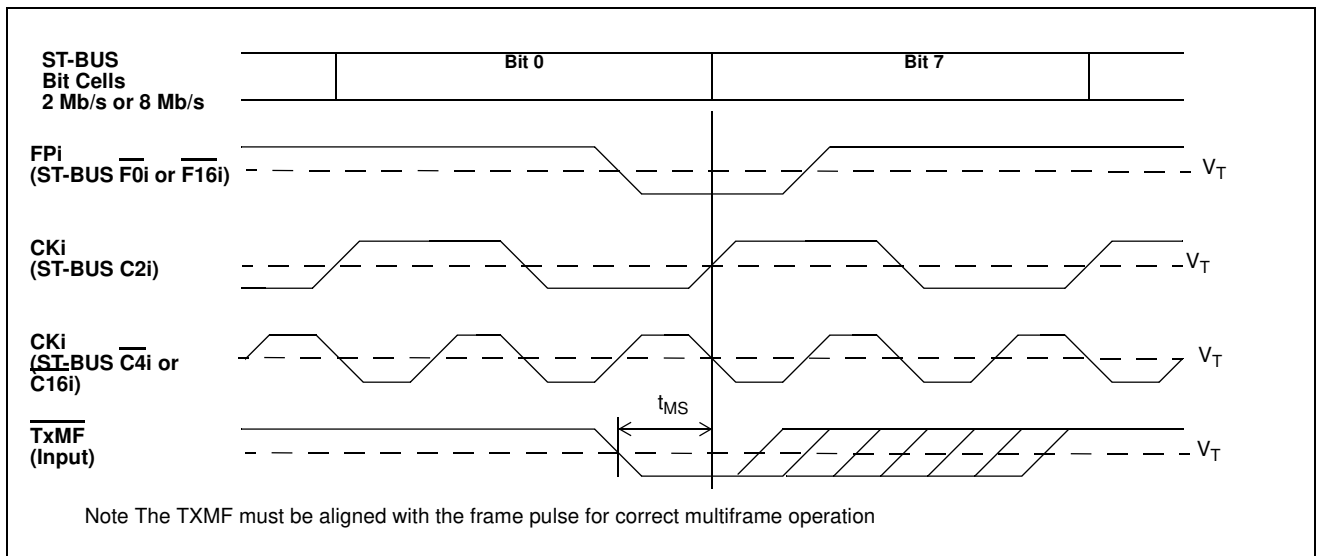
ST-BUS Bit Cells 2 Mb/s or 8 Mb/s

Bit 0

Bit 7

FPi (ST-BUS $\overline{F0i}$ or $\overline{F16i}$)

$V_T$

CKi (ST-BUS C2i)

$V_T$

CKi (ST-BUS $\overline{C4i}$ or C16i)

$V_T$

$t_{MS}$

$\overline{TxMF}$ (Input)

$V_T$

Note The TXMF must be aligned with the frame pulse for correct multiframe operation